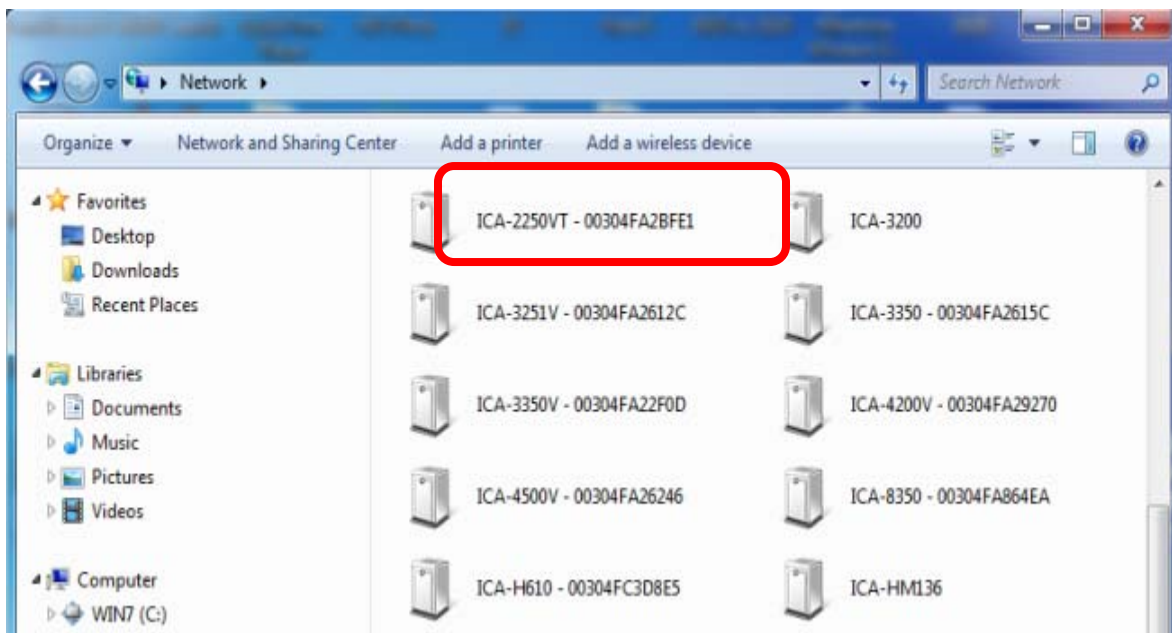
Network ▸

Search Network

Organize ▾ Network and Sharing Center Add a printer Add a wireless device

Favorites
Desktop
Downloads
Recent Places

Libraries
Documents
Music
Pictures
Videos

Computer
WIN7 (C:)

ICA-2250VT - 00304FA2BFE1
ICA-3200
ICA-3251V - 00304FA2612C
ICA-3350 - 00304FA2615C
ICA-3350V - 00304FA22F0D
ICA-4200V - 00304FA29270
ICA-4500V - 00304FA26246
ICA-8350 - 00304FA864EA
ICA-H610 - 00304FC3D8E5
ICA-HM136